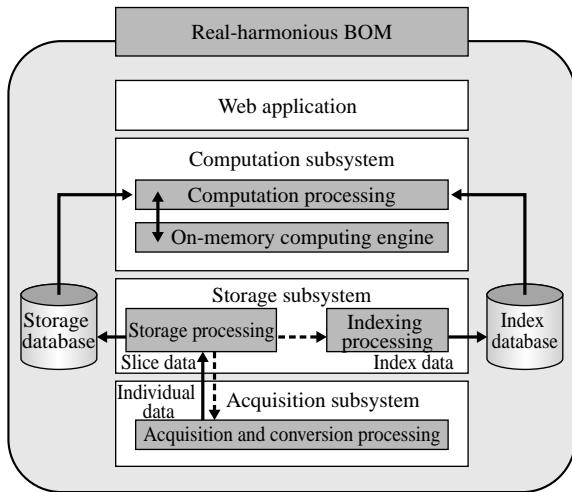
Real-harmonious BOM

Web application

Computation subsystem

Computation processing

On-memory computing engine

Storage subsystem

Storage database

Storage processing

Indexing processing

Index database

Slice data

Index data

Individual data

Acquisition subsystem

Acquisition and conversion processing